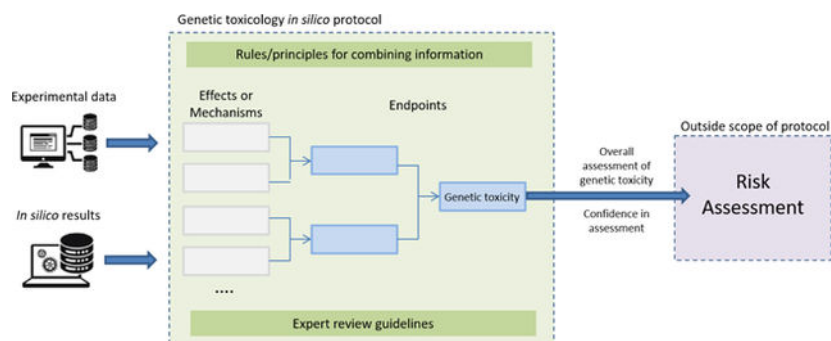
Genetic toxicology *in silico* protocol

Rules/principles for combining information

Experimental data

Effects or Mechanisms

Endpoints

*In silico* results

....

Genetic toxicity

Overall assessment of genetic toxicity

Confidence in assessment

Outside scope of protocol

Risk Assessment

Expert review guidelines